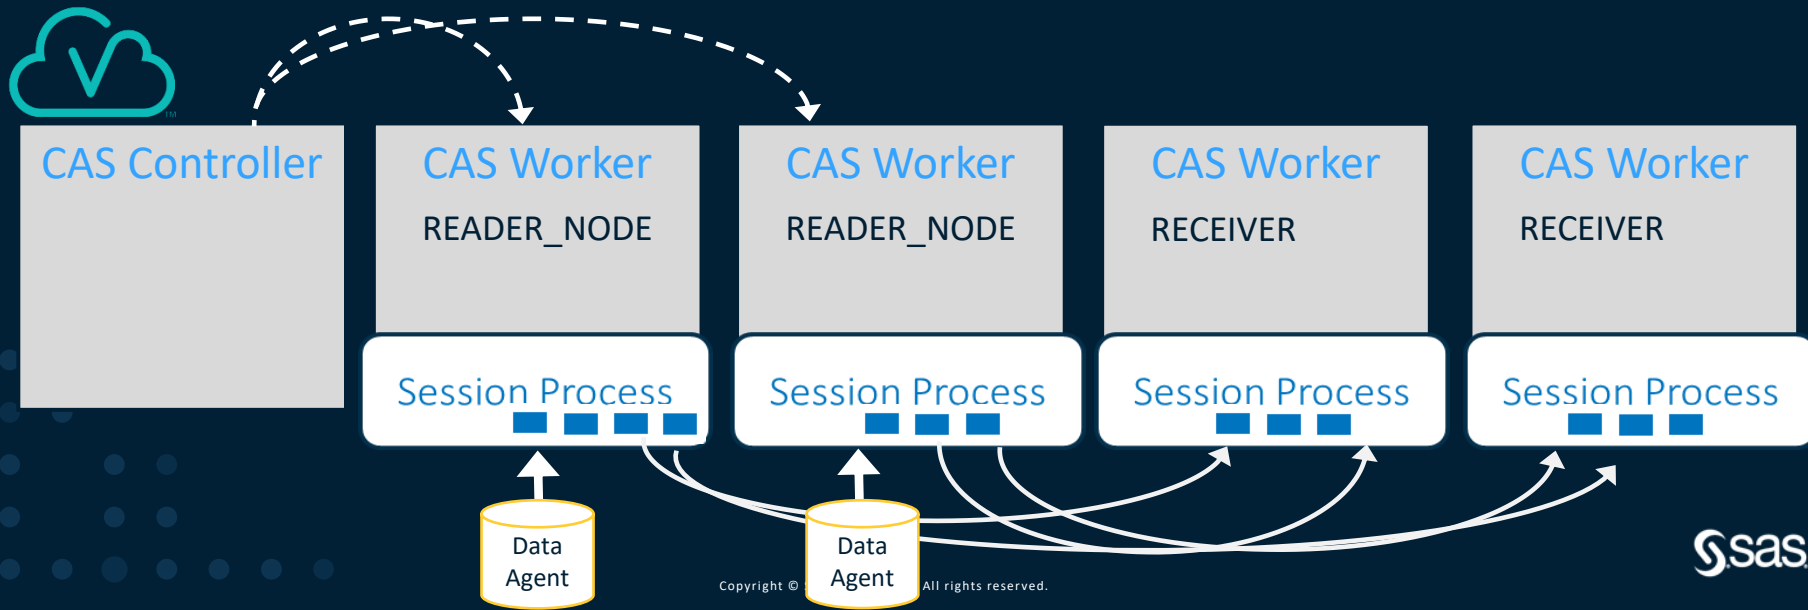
CAS Controller

CAS Worker
READER_NODE

CAS Worker
READER_NODE

CAS Worker
RECEIVER

CAS Worker
RECEIVER

Session Process

Session Process

Session Process

Session Process

Data Agent

Data Agent

Copyright © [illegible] All rights reserved.

sas